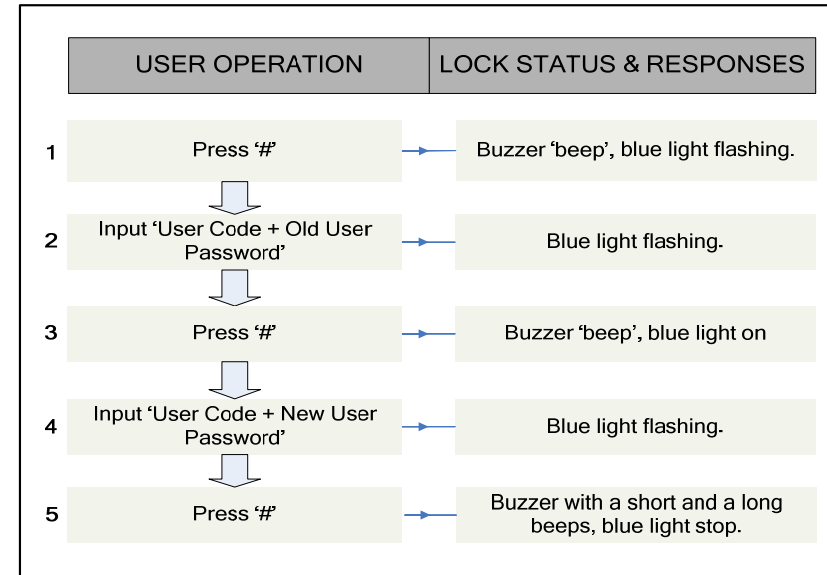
| USER OPERATION | LOCK STATUS & RESPONSES |
|---|---|
| 1 Press '#' | Buzzer 'beep', blue light flashing. |
| 2 Input 'User Code + Old User Password' | Blue light flashing. |
| 3 Press '#' | Buzzer 'beep', blue light on |
| 4 Input 'User Code + New User Password' | Blue light flashing. |
| 5 Press '#' | Buzzer with a short and a long beeps, blue light stop. |